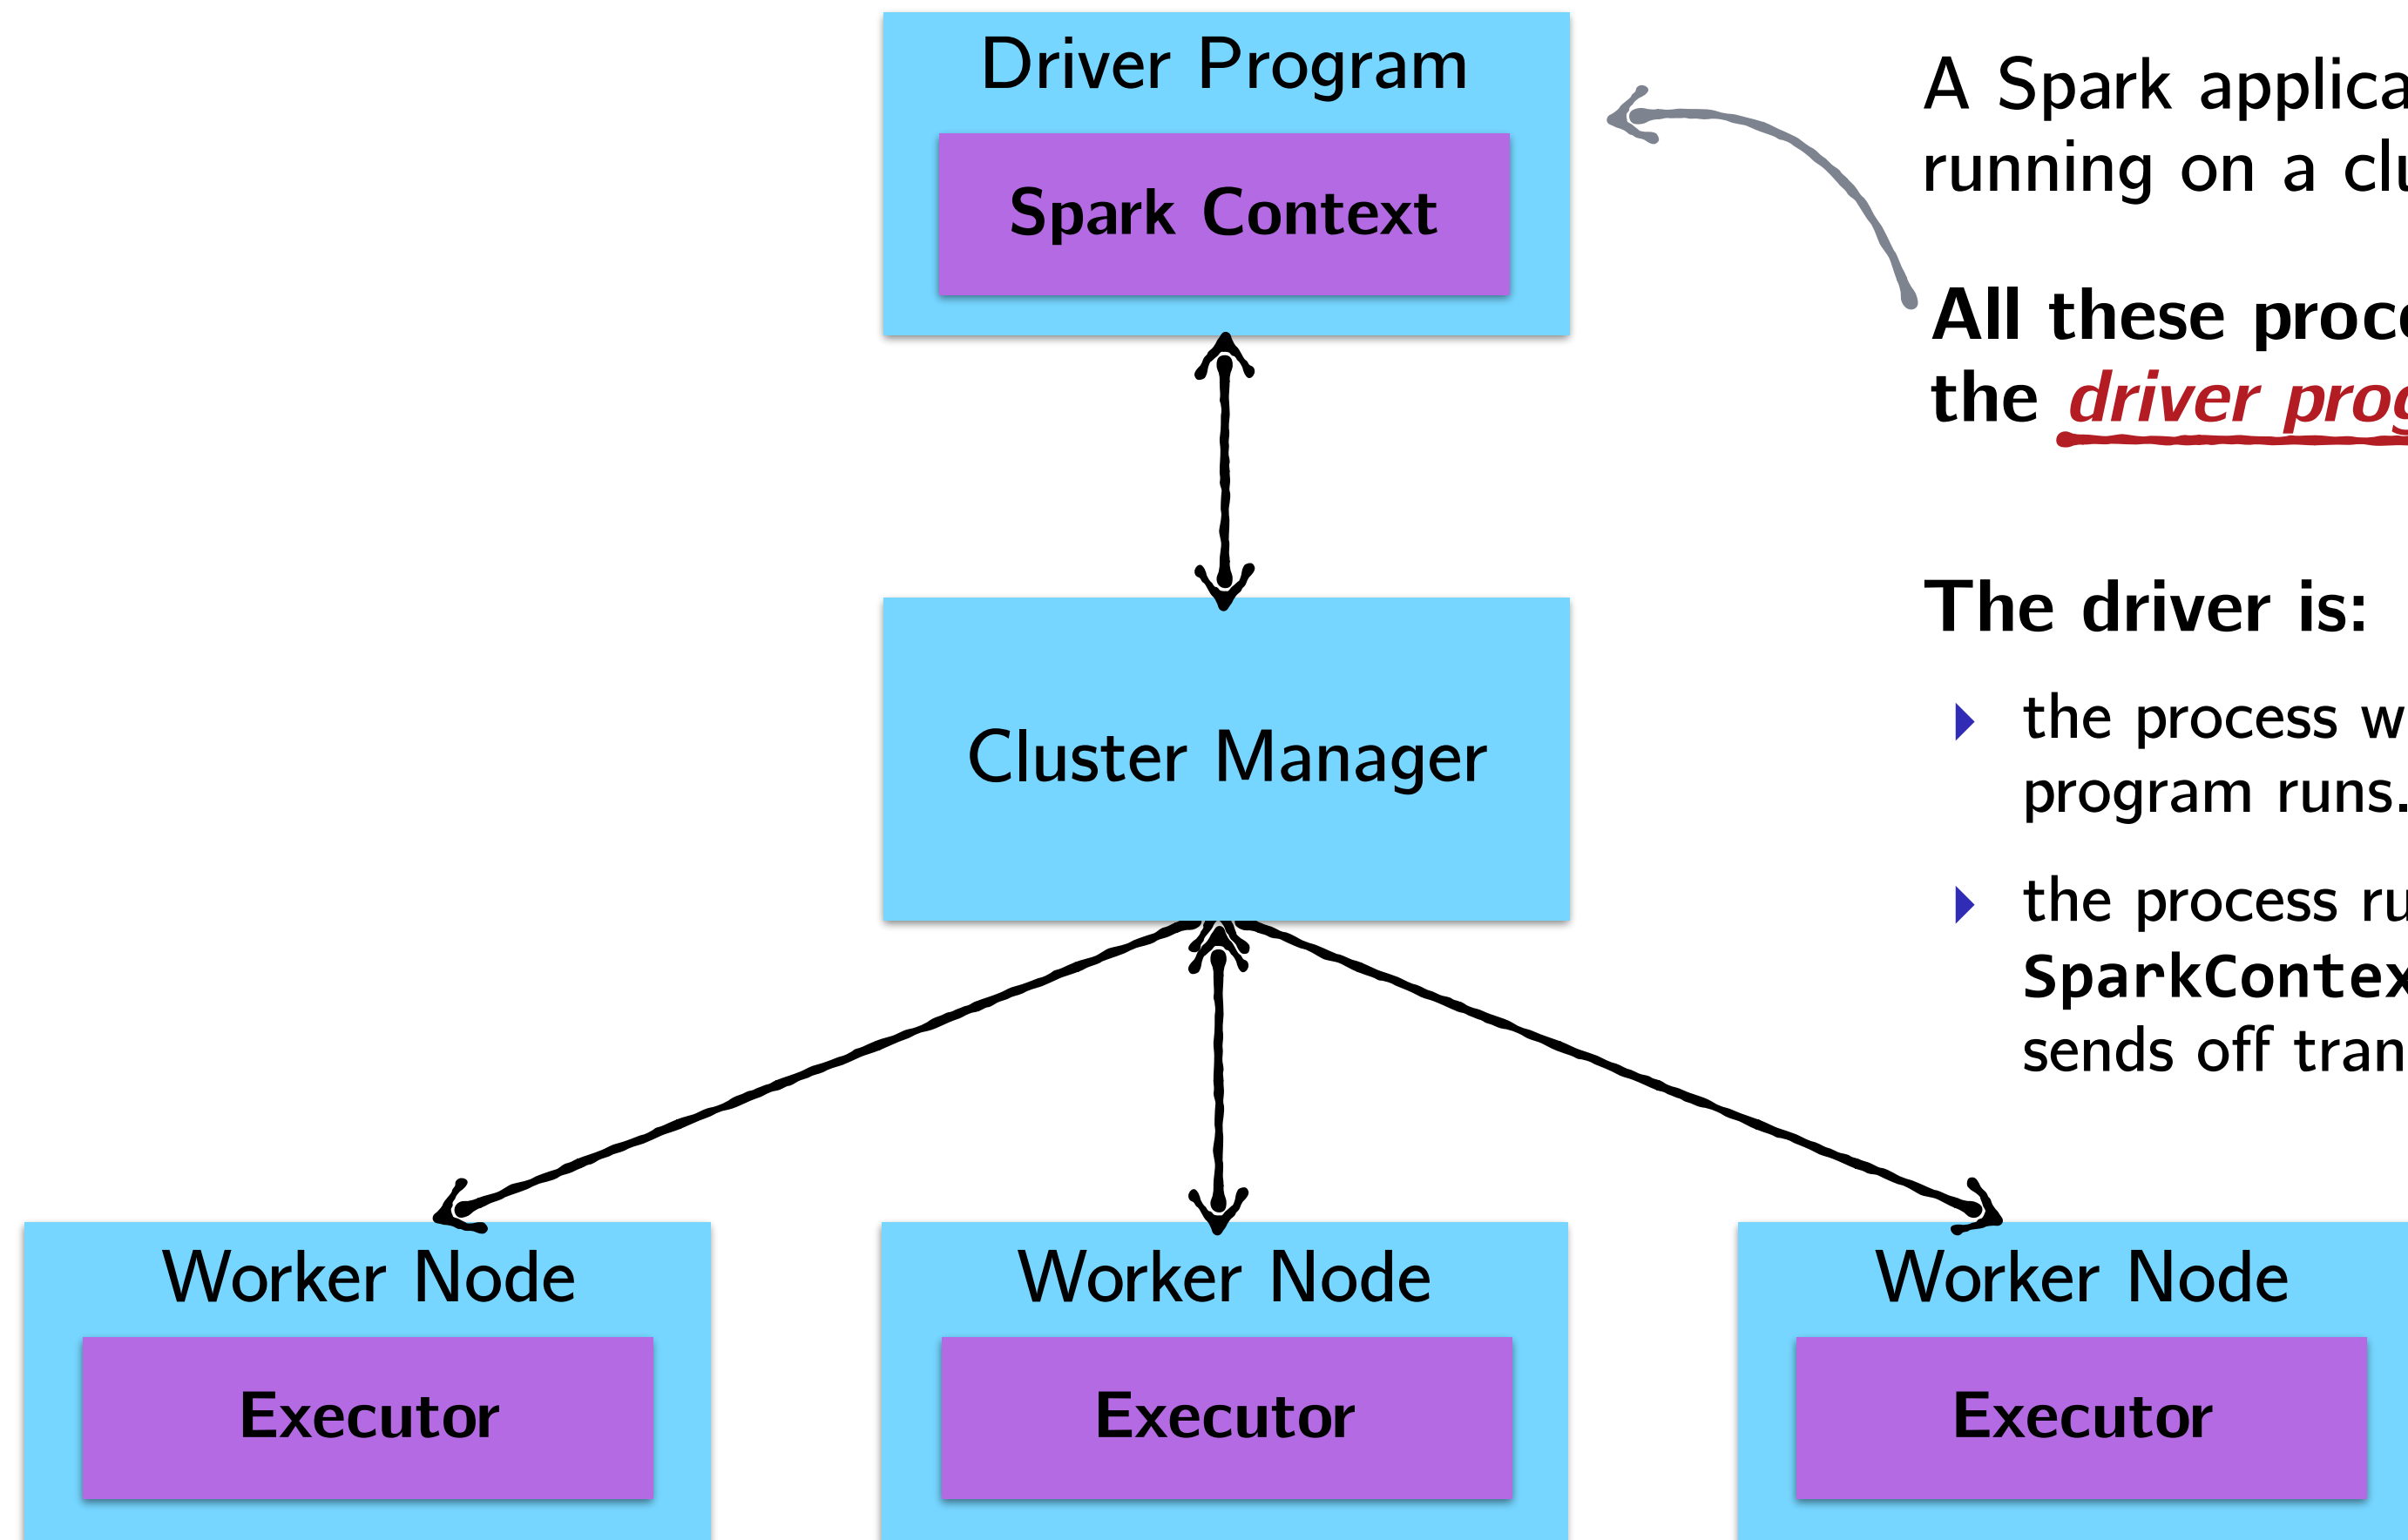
Driver Program

Spark Context

Cluster Manager

Worker Node

Executor

Worker Node

Executor

Worker Node

Executor

A Spark applica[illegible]
running on a cl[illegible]

All these proc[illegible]
the *driver prog*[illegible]

The driver is:

the process w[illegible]
program runs.

the process ru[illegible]
**SparkContex**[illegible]
sends off tran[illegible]